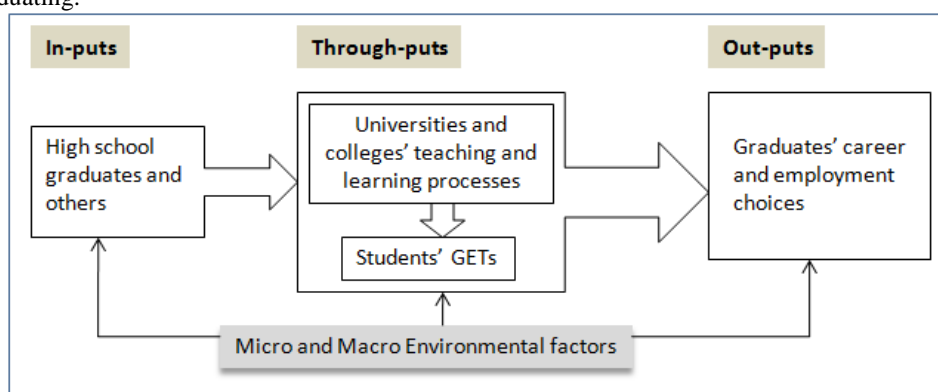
aduating.

In-puts

Through-puts

Out-puts

High school graduates and others

Universities and colleges' teaching and learning processes

Students' GETs

Graduates' career and employment choices

Micro and Macro Environmental factors